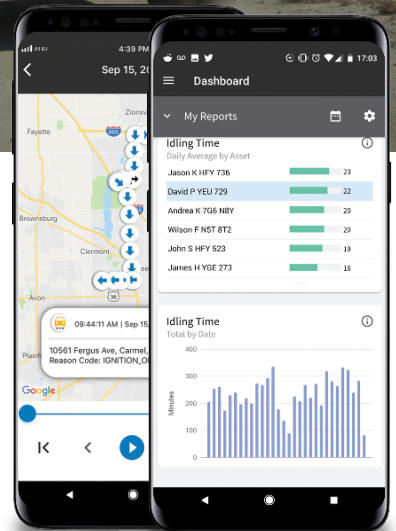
AT&T 4:39 PM

Sep 15, 20

Zionsv

Fayette

Brownsburg

Clermont

Avon

09:44:11 AM | Sep 15,

10561 Fergus Ave, Carmel,
Reason Code: IGNITION_O

Google

17:03

Dashboard

My Reports

Idling Time
Daily Average by Asset

| | |
|---|---|
| Jason K HFY 736 | 23 |
| David P YEU 729 | 22 |
| Andrea K 7G6 N8Y | 20 |
| Wilson F N5T 8T2 | 20 |
| John S HFY 523 | 19 |
| James H YGE 273 | 16 |

Idling Time
Total by Date

400
350
300
250
200
150
100
50
0

Minutes